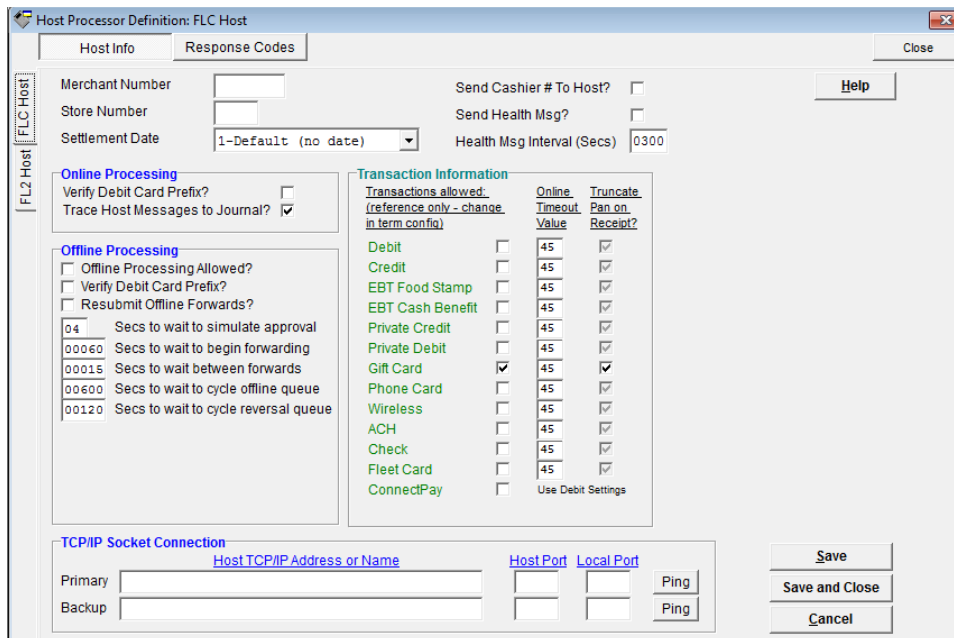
Host Processor Definition: FLC Host

Host Info | Response Codes | Close

FLC Host
FL2 Host

Merchant Number
Store Number
Settlement Date 1-Default (no date)

Send Cashier # To Host?
Send Health Msg?
Health Msg Interval (Secs) 0300

Help

Online Processing
Verify Debit Card Prefix?
Trace Host Messages to Journal?

Offline Processing
Offline Processing Allowed?
Verify Debit Card Prefix?
Resubmit Offline Forwards?
04 Secs to wait to simulate approval
00060 Secs to wait to begin forwarding
00015 Secs to wait between forwards
00600 Secs to wait to cycle offline queue
00120 Secs to wait to cycle reversal queue

Transaction Information

| Transactions allowed: (reference only - change in term config) | | Online Timeout Value | Truncate Pan on Receipt? |
|---|---|---|---|
| Debit | | 45 | |
| Credit | | 45 | |
| EBT Food Stamp | | 45 | |
| EBT Cash Benefit | | 45 | |
| Private Credit | | 45 | |
| Private Debit | | 45 | |
| Gift Card | | 45 | |
| Phone Card | | 45 | |
| Wireless | | 45 | |
| ACH | | 45 | |
| Check | | 45 | |
| Fleet Card | | 45 | |
| ConnectPay | | Use Debit Settings | |

TCP/IP Socket Connection
Host TCP/IP Address or Name | Host Port | Local Port
Primary | Ping
Backup | Ping

Save
Save and Close
Cancel